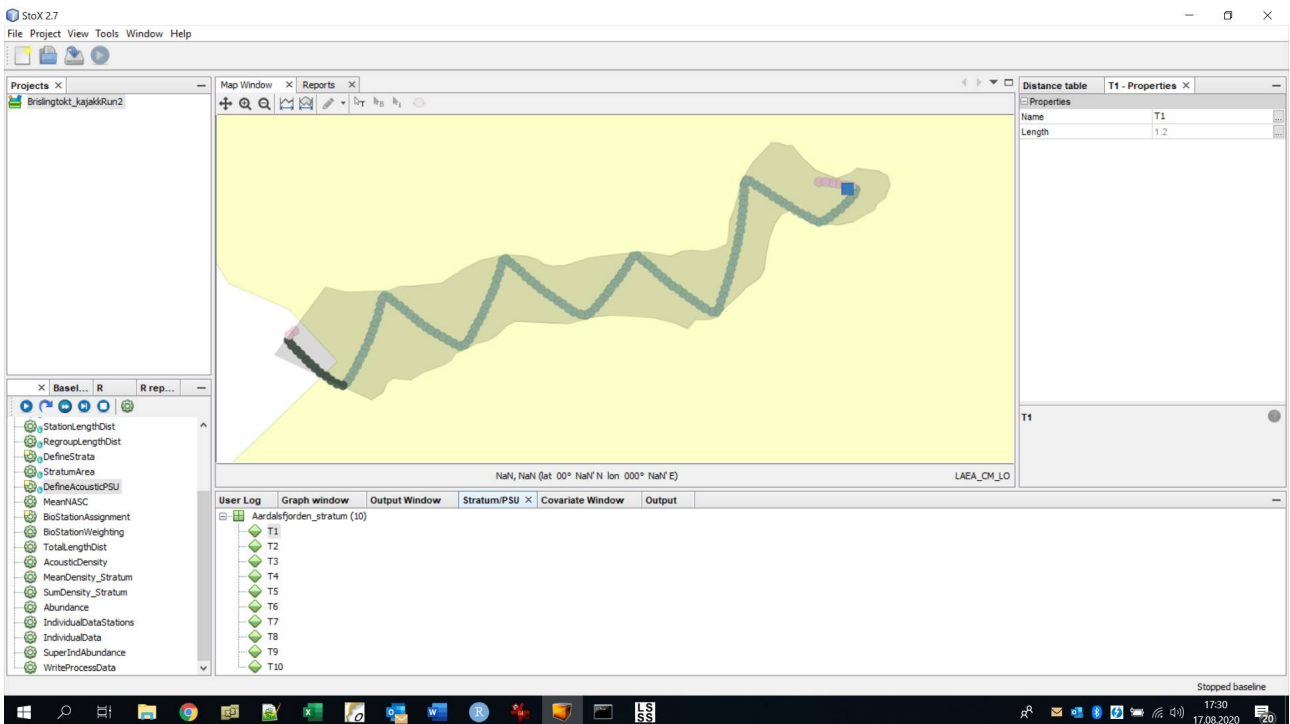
StoX 2.7

File Project View Tools Window Help

Projects ×

Brislingtokt_kajakkRun2

Map Window × Reports ×

Distance table T1 - Properties ×

Properties

| Name | T1 |
|---|---|
| Length | 1.2 |

T1

× Basel... R R rep...

StationLengthDist
RegroupLengthDist
DefineStrata
StratumArea
DefineAcousticPSU
MeanNASC
BioStationAssignment
BioStationWeighting
TotalLengthDist
AcousticDensity
MeanDensity_Stratum
SumDensity_Stratum
Abundance
IndividualDataStations
IndividualData
SuperIndAbundance
WriteProcessData

NaN, NaN (lat 00° NaN' N lon 000° NaN' E)

LAEA_CM_LO

User Log Graph window Output Window Stratum/PSU × Covariate Window Output

Aardalsfjorden_stratum (10)
T1
T2
T3
T4
T5
T6
T7
T8
T9
T10

Stopped baseline

17:30
17.08.2020